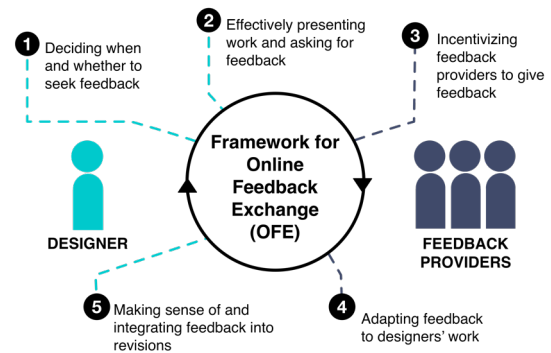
1 Deciding when and whether to seek feedback

2 Effectively presenting work and asking for feedback

3 Incentivizing feedback providers to give feedback

Framework for Online Feedback Exchange (OFE)

DESIGNER

FEEDBACK PROVIDERS

5 Making sense of and integrating feedback into revisions

4 Adapting feedback to designers' work